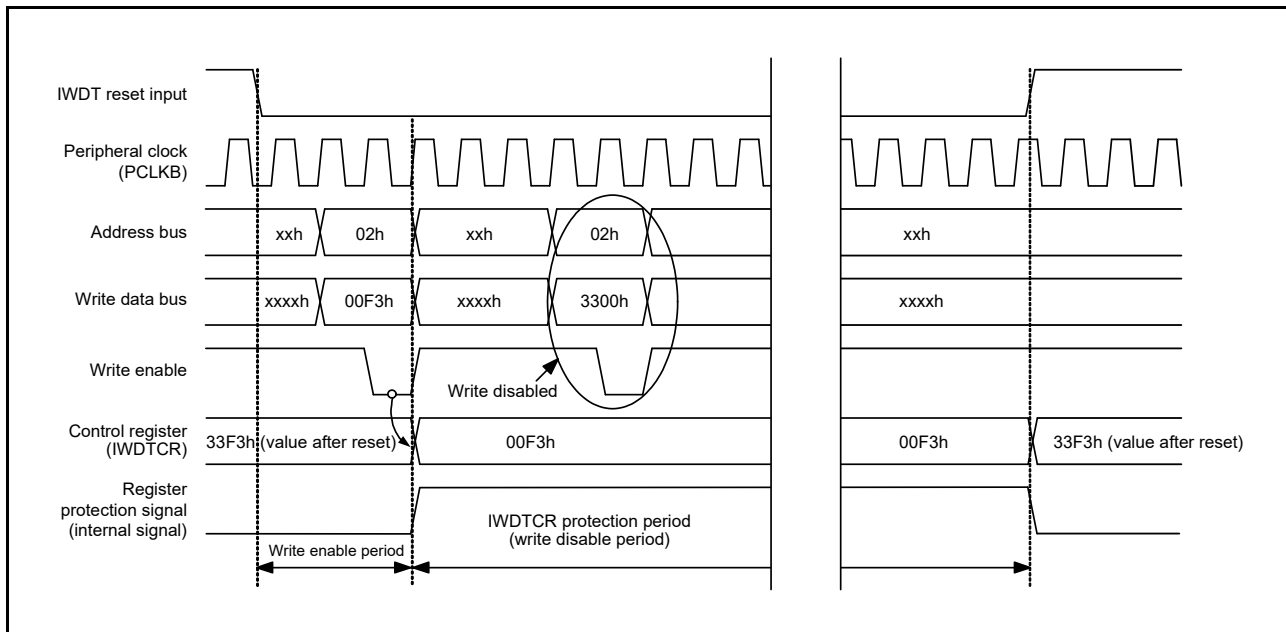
IWDT reset input

Peripheral clock (PCLKB)

Address bus

xxh

02h

xxh

02h

xxh

Write data bus

xxxxh

00F3h

xxxxh

3300h

xxxxh

Write enable

Write disabled

Control register (IWDTCR)

33F3h (value after reset)

00F3h

00F3h

33F3h (value after reset)

Register protection signal (internal signal)

IWDTCR protection period (write disable period)

Write enable period